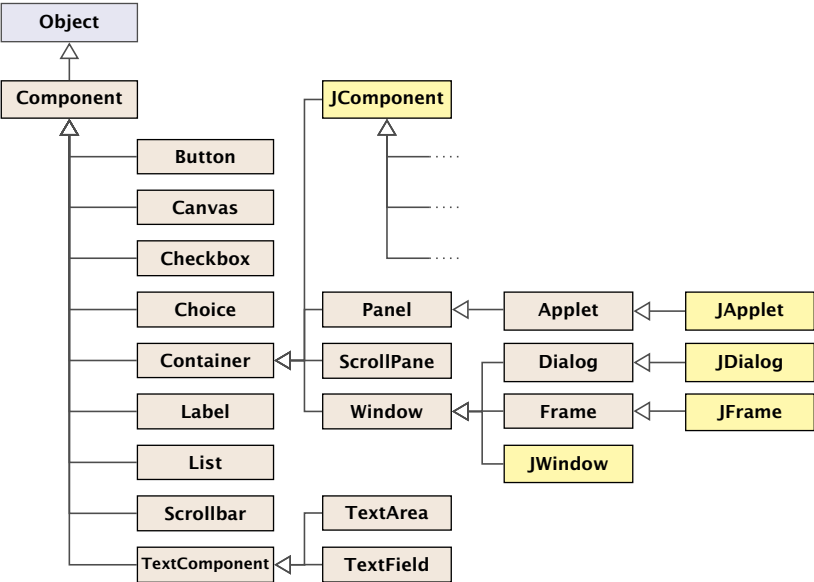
Object

Component

Button

Canvas

Checkbox

Choice

Container

Label

List

Scrollbar

TextComponent

JComponent

....

....

....

Panel

ScrollPane

Window

Applet

Dialog

Frame

JWindow

JApplet

JDialog

JFrame

TextArea

TextField